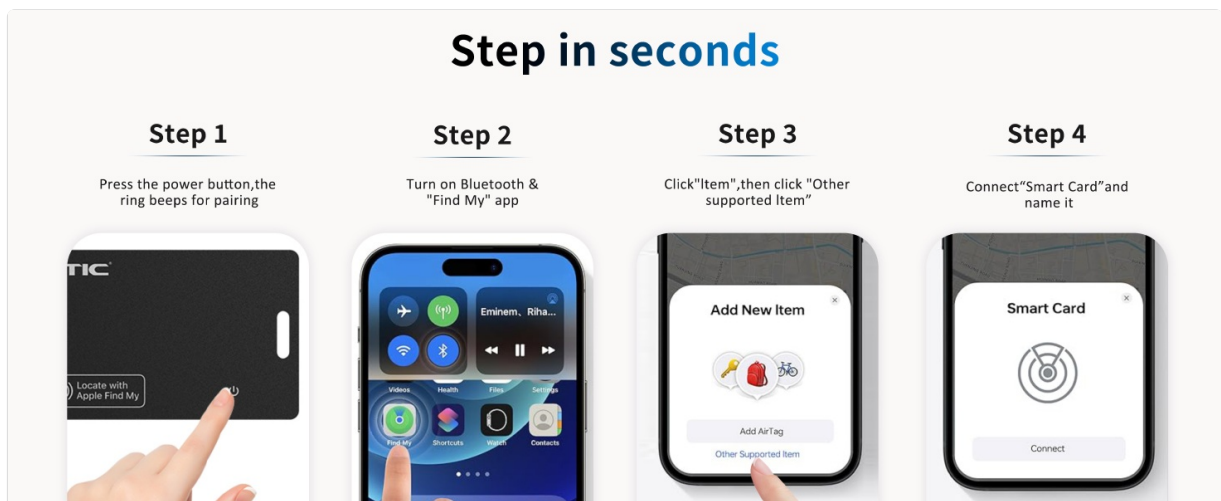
Step in seconds

Step 1

Press the power button,the ring beeps for pairing

TIC

Locate with Apple Find My

Step 2

Turn on Bluetooth & "Find My" app

Eminem、Riha...

Videos Health Files Settings

Find My Shortcuts Watch Contacts

Step 3

Click"Item",then click "Other supported Item"

Add New Item

Add AirTag

Other Supported Item

Step 4

Connect"Smart Card"and name it

Smart Card

Connect